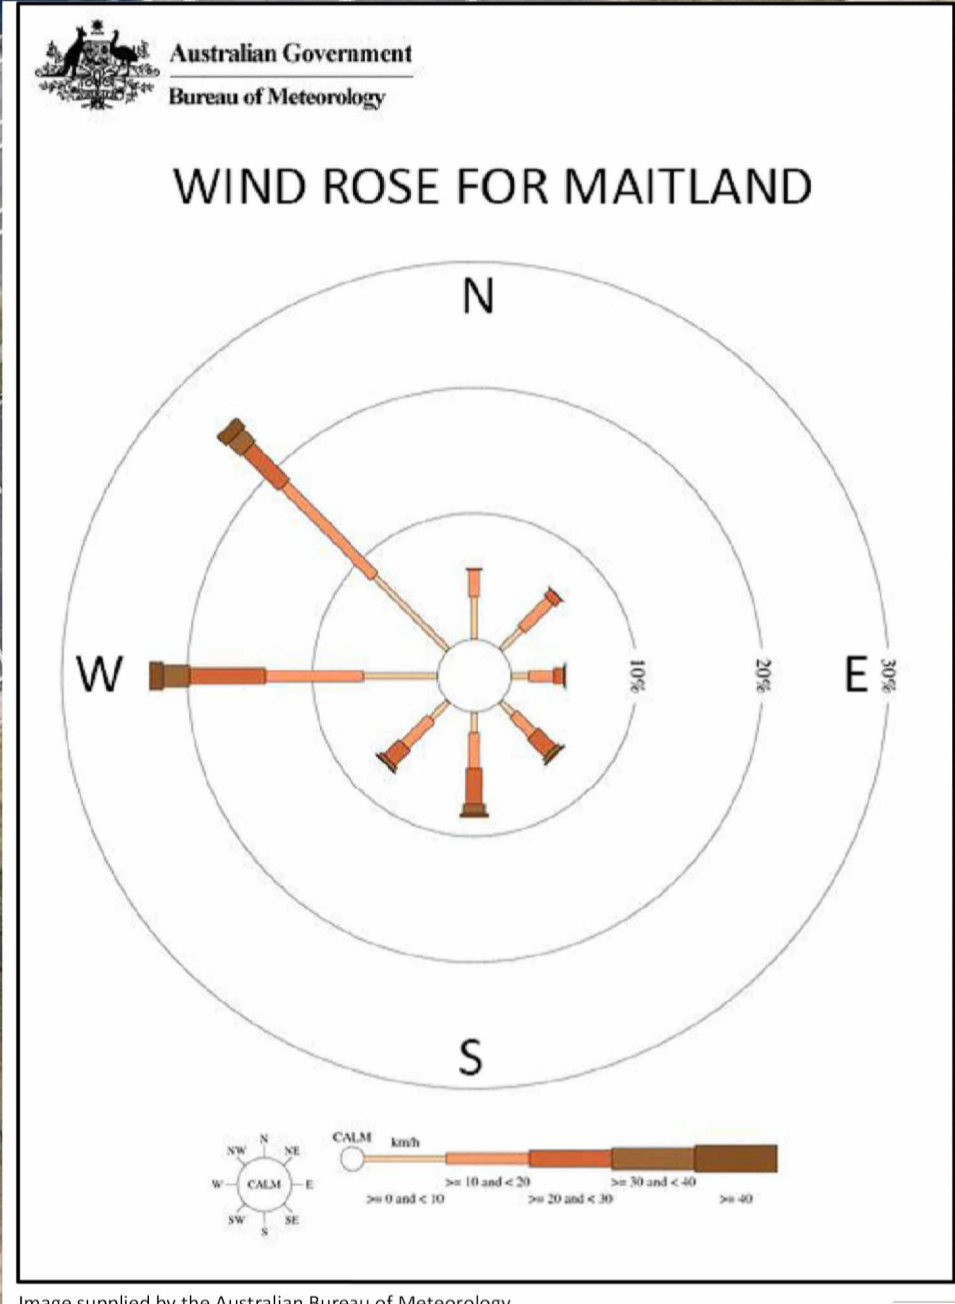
Australian Government
Bureau of Meteorology

WIND ROSE FOR MAITLAND

N

W

E

S

10%

20%

30%

N
NW NE
W CALM E
SW SE
S

CALM km/h

>= 0 and < 10
>= 10 and < 20
>= 20 and < 30
>= 30 and < 40
>= 40

Image supplied by the Australian Bureau of Meteorology